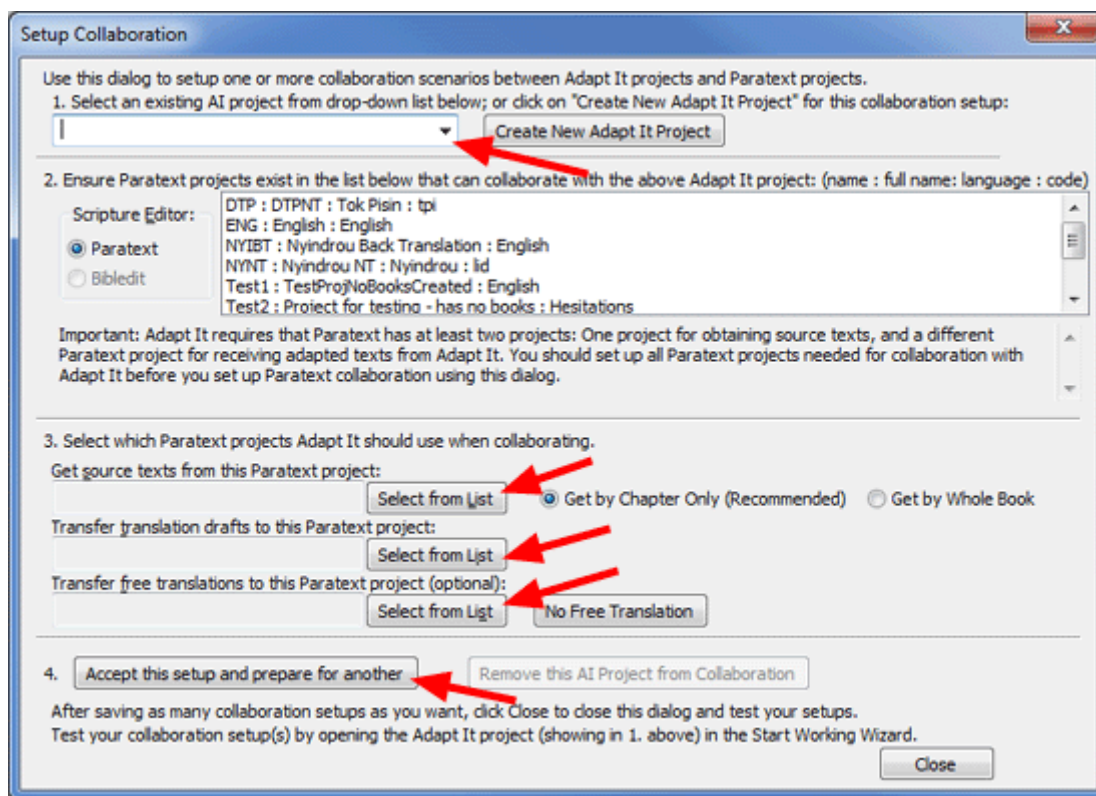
Setup Collaboration

Use this dialog to setup one or more collaboration scenarios between Adapt It projects and Paratext projects.

1. Select an existing AI project from drop-down list below; or click on "Create New Adapt It Project" for this collaboration setup:

Create New Adapt It Project

2. Ensure Paratext projects exist in the list below that can collaborate with the above Adapt It project: (name : full name: language : code)

Scripture Editor:
Paratext
Bibledit

DTP : DTPNT : Tok Pisin : tpi
ENG : English : English
NYIBT : Nyindrou Back Translation : English
NYNT : Nyindrou NT : Nyindrou : lid
Test1 : TestProjNoBooksCreated : English
Test2 : Project for testing - has no books : Hesitations

Important: Adapt It requires that Paratext has at least two projects: One project for obtaining source texts, and a different Paratext project for receiving adapted texts from Adapt It. You should set up all Paratext projects needed for collaboration with Adapt It before you set up Paratext collaboration using this dialog.

3. Select which Paratext projects Adapt It should use when collaborating.

Get source texts from this Paratext project:
Select from List
Get by Chapter Only (Recommended)
Get by Whole Book

Transfer translation drafts to this Paratext project:
Select from List

Transfer free translations to this Paratext project (optional):
Select from List
No Free Translation

4. Accept this setup and prepare for another
Remove this AI Project from Collaboration

After saving as many collaboration setups as you want, click Close to close this dialog and test your setups.
Test your collaboration setup(s) by opening the Adapt It project (showing in 1. above) in the Start Working Wizard.

Close